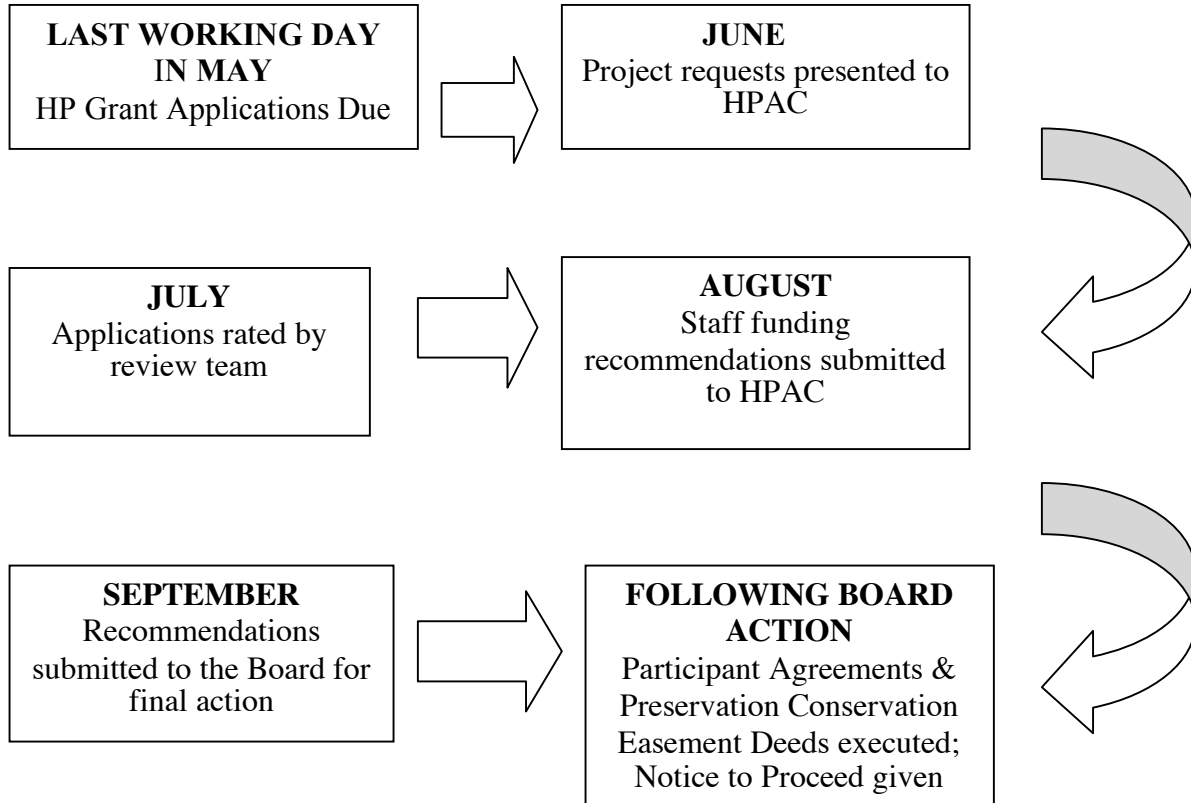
**LAST WORKING DAY IN MAY**
HP Grant Applications Due

**JUNE**
Project requests presented to HPAC

**JULY**
Applications rated by review team

**AUGUST**
Staff funding recommendations submitted to HPAC

**SEPTEMBER**
Recommendations submitted to the Board for final action

**FOLLOWING BOARD ACTION**
Participant Agreements & Preservation Conservation Easement Deeds executed; Notice to Proceed given